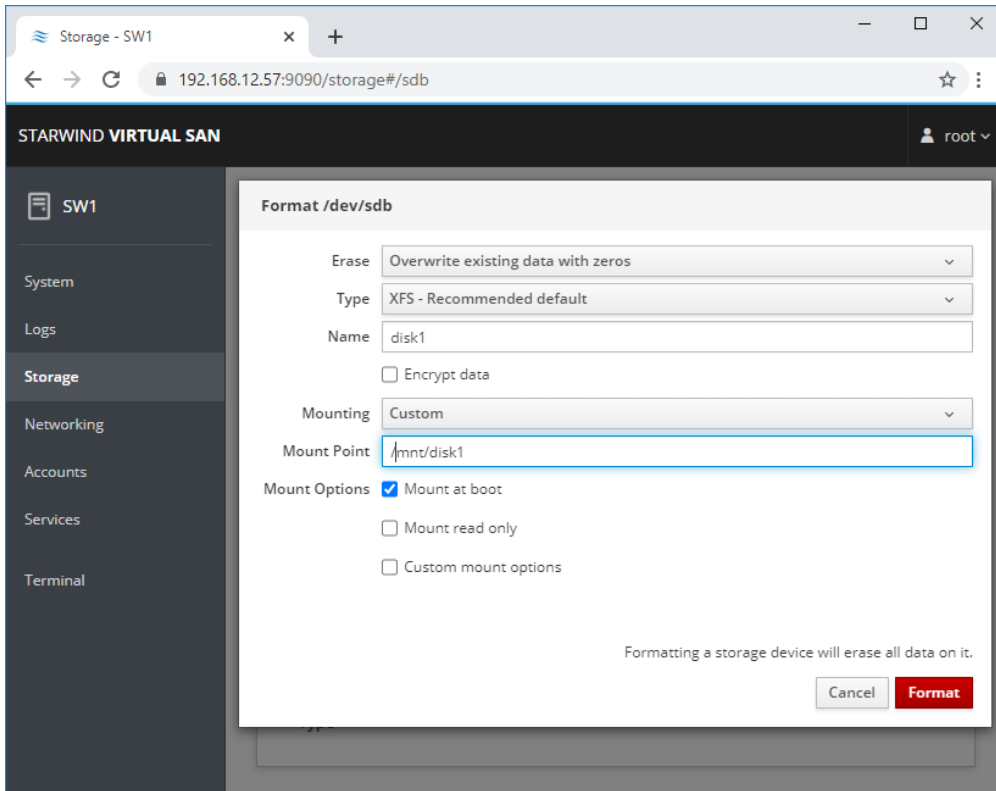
Storage - SW1 ×
+
192.168.12.57:9090/storage#/sdb

STARWIND VIRTUAL SAN
root

SW1

System
Logs
Storage
Networking
Accounts
Services
Terminal

Format /dev/sdb

Erase Overwrite existing data with zeros
Type XFS - Recommended default
Name disk1
Encrypt data
Mounting Custom
Mount Point /mnt/disk1
Mount Options Mount at boot
Mount read only
Custom mount options

Formatting a storage device will erase all data on it.

Cancel Format